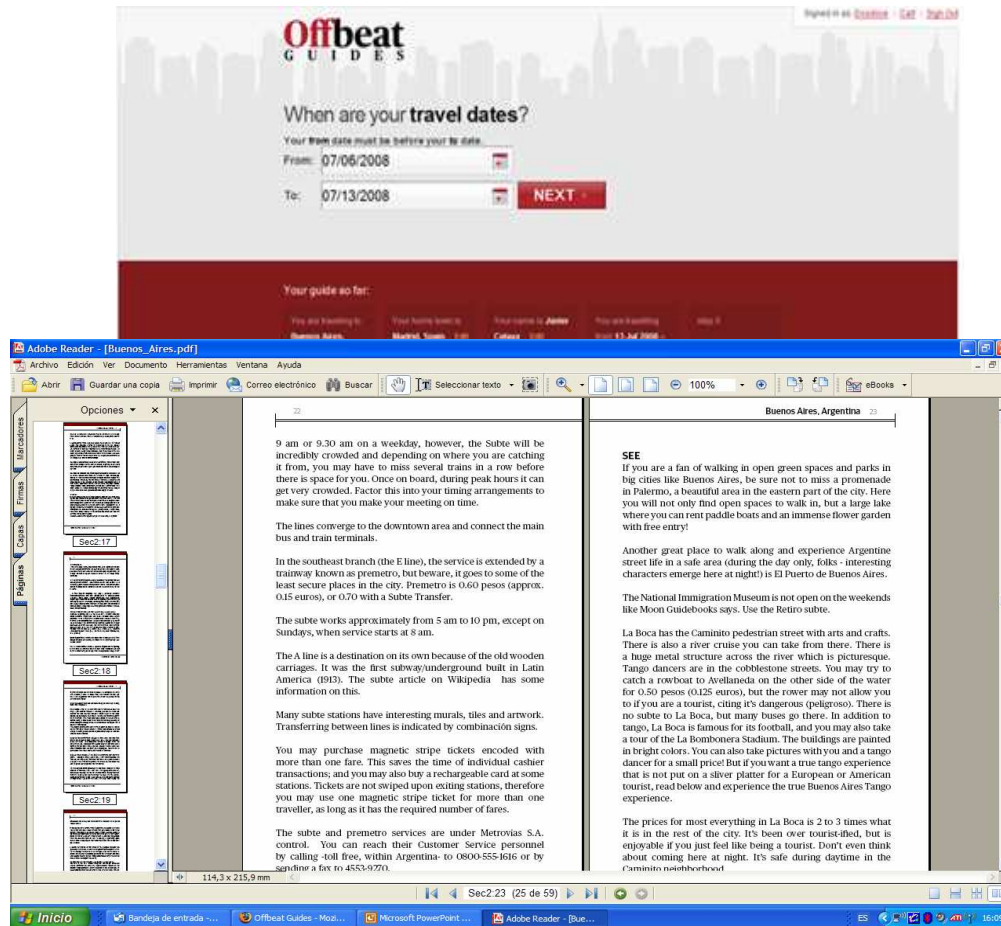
Signed in as: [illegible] - Exit - Sign Out

Offbeat
GUIDES

When are your travel dates?

Your from date must be before your to date.

From: 07/06/2008

To: 07/13/2008

NEXT

Your guide so far:

You are traveling to: Buenos Aires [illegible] Your home town is: Madrid, Spain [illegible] Your name is: Jonas Celaya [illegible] You are traveling from 13 Jul 2008 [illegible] step 8

Adobe Reader - [Buenos_Aires.pdf]

Archivo Edición Ver Documento Herramientas Ventana Ayuda

Abrir Guardar una copia Imprimir Correo electrónico Buscar Seleccionar texto 100% eBooks

Opciones

Marcadores Firmas Capas Páginas

Sec2:17

Sec2:18

Sec2:19

22

9 am or 9.30 am on a weekday, however, the Subte will be incredibly crowded and depending on where you are catching it from, you may have to miss several trains in a row before there is space for you. Once on board, during peak hours it can get very crowded. Factor this into your timing arrangements to make sure that you make your meeting on time.

The lines converge to the downtown area and connect the main bus and train terminals.

In the southeast branch (the E line), the service is extended by a trainway known as premetro, but beware, it goes to some of the least secure places in the city. Premetro is 0.60 pesos (approx. 0.15 euros), or 0.70 with a Subte Transfer.

The subte works approximately from 5 am to 10 pm, except on Sundays, when service starts at 8 am.

The A line is a destination on its own because of the old wooden carriages. It was the first subway/underground built in Latin America (1913). The subte article on Wikipedia has some information on this.

Many subte stations have interesting murals, tiles and artwork. Transferring between lines is indicated by combination signs.

You may purchase magnetic stripe tickets encoded with more than one fare. This saves the time of individual cashier transactions; and you may also buy a rechargeable card at some stations. Tickets are not swiped upon exiting stations, therefore you may use one magnetic stripe ticket for more than one traveller, as long as it has the required number of fares.

The subte and premetro services are under Metrovias S.A. control. You can reach their Customer Service personnel by calling -toll free, within Argentina- to 0800-555-1616 or by sending a fax to 4553-9270.

Buenos Aires, Argentina 23

SEE
If you are a fan of walking in open green spaces and parks in big cities like Buenos Aires, be sure not to miss a promenade in Palermo, a beautiful area in the eastern part of the city. Here you will not only find open spaces to walk in, but a large lake where you can rent paddle boats and an immense flower garden with free entry!

Another great place to walk along and experience Argentine street life in a safe area (during the day only, folks - interesting characters emerge here at night!) is El Puerto de Buenos Aires.

The National Immigration Museum is not open on the weekends like Moon Guidebooks says. Use the Retiro subte.

La Boca has the Caminito pedestrian street with arts and crafts. There is also a river cruise you can take from there. There is a huge metal structure across the river which is picturesque. Tango dancers are in the cobblestone streets. You may try to catch a rowboat to Avellaneda on the other side of the water for 0.50 pesos (0.125 euros), but the rower may not allow you to if you are a tourist, citing it's dangerous (peligroso). There is no subte to La Boca, but many buses go there. In addition to tango, La Boca is famous for its football, and you may also take a tour of the La Bombonera Stadium. The buildings are painted in bright colors. You can also take pictures with you and a tango dancer for a small price! But if you want a true tango experience that is not put on a sliver platter for a European or American tourist, read below and experience the true Buenos Aires Tango experience.

The prices for most everything in La Boca is 2 to 3 times what it is in the rest of the city. It's been over tourist-ified, but is enjoyable if you just feel like being a tourist. Don't even think about coming here at night. It's safe during daytime in the Caminito neighborhood.

114,3 x 215,9 mm

Sec2:23 (25 de 59)

Inicio Bandeja de entrada -... Offbeat Guides - Mozi... Microsoft PowerPoint ... Adobe Reader - [Bue...

ES 16:09